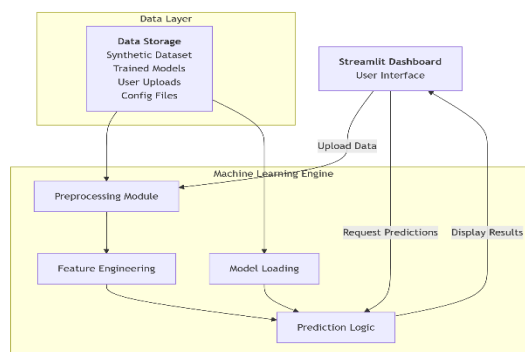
Data Layer

Data Storage
Synthetic Dataset
Trained Models
User Uploads
Config Files

Streamlit Dashboard
User Interface

Upload Data

Machine Learning Engine

Preprocessing Module

Request Predictions

Display Results

Feature Engineering

Model Loading

Prediction Logic